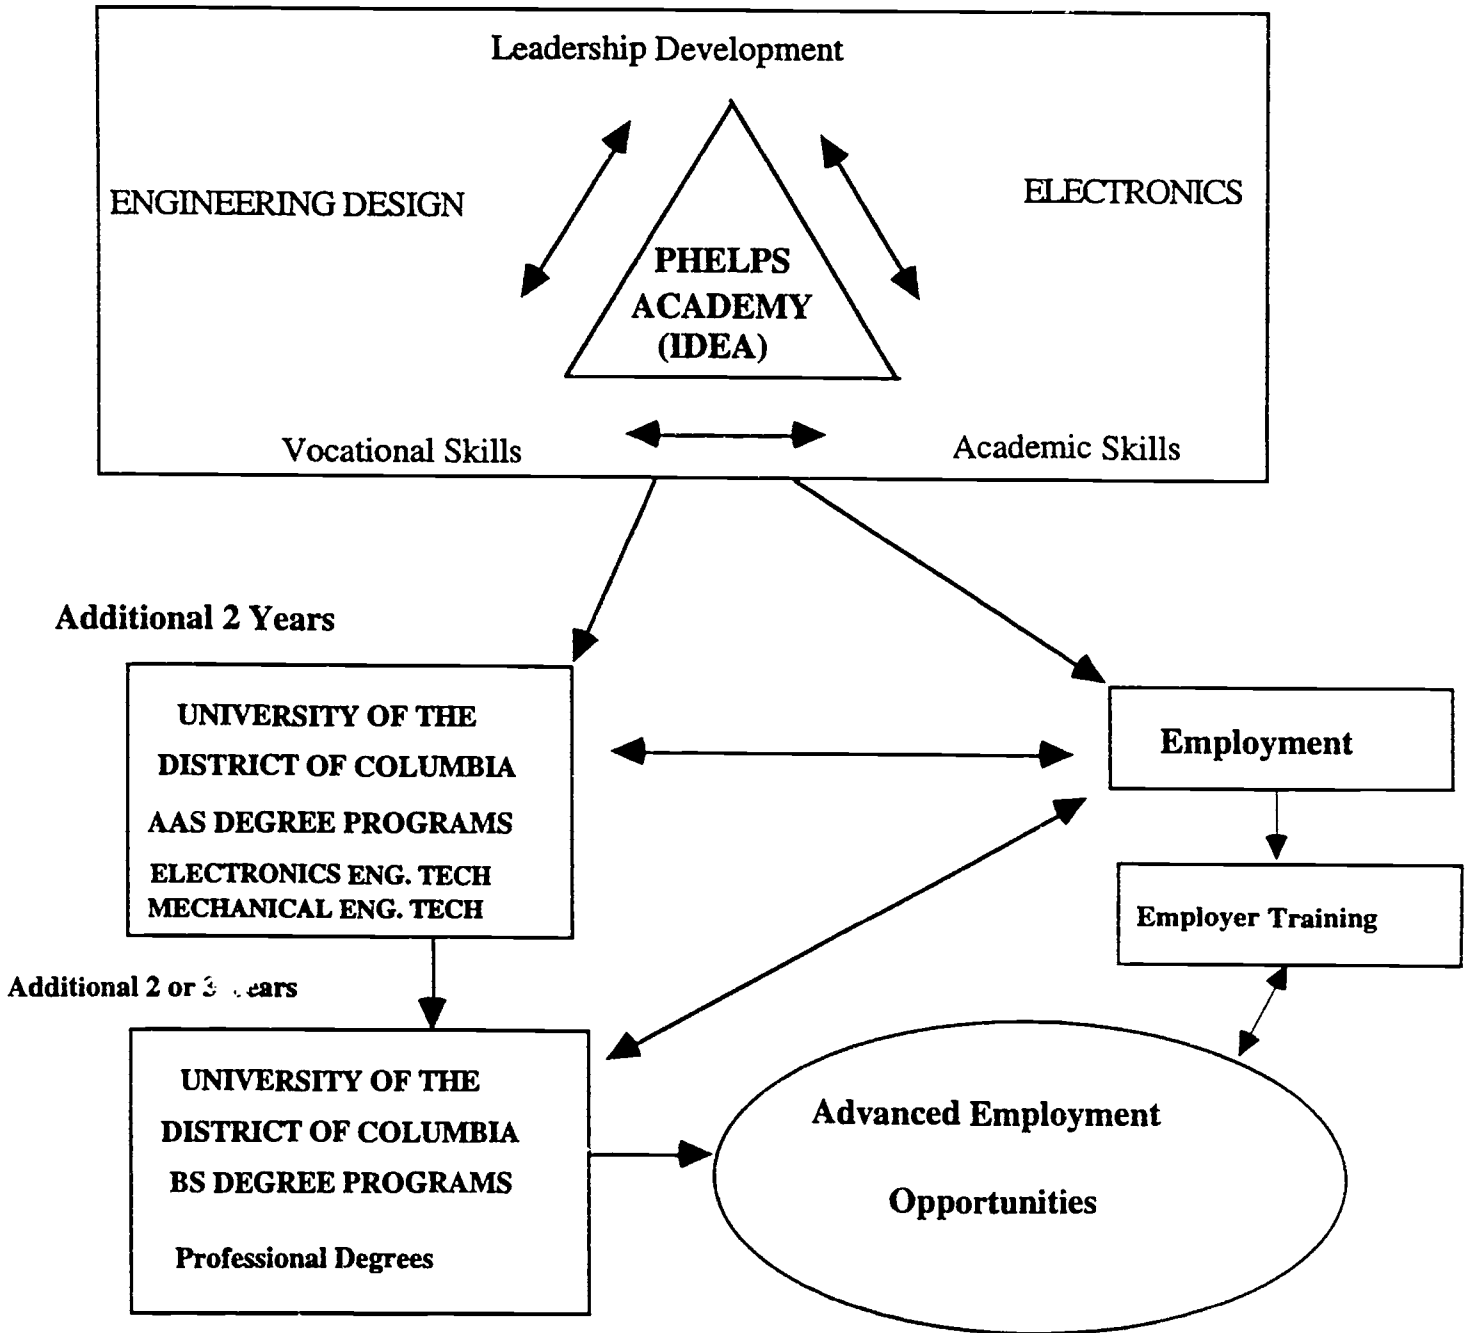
Leadership Development

ENGINEERING DESIGN

ELECTRONICS

PHELPS ACADEMY (IDEA)

Vocational Skills

Academic Skills

Additional 2 Years

UNIVERSITY OF THE DISTRICT OF COLUMBIA
AAS DEGREE PROGRAMS
ELECTRONICS ENG. TECH
MECHANICAL ENG. TECH

Employment

Employer Training

Additional 2 or 3 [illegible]ears

UNIVERSITY OF THE DISTRICT OF COLUMBIA
BS DEGREE PROGRAMS

Professional Degrees

Advanced Employment

Opportunities